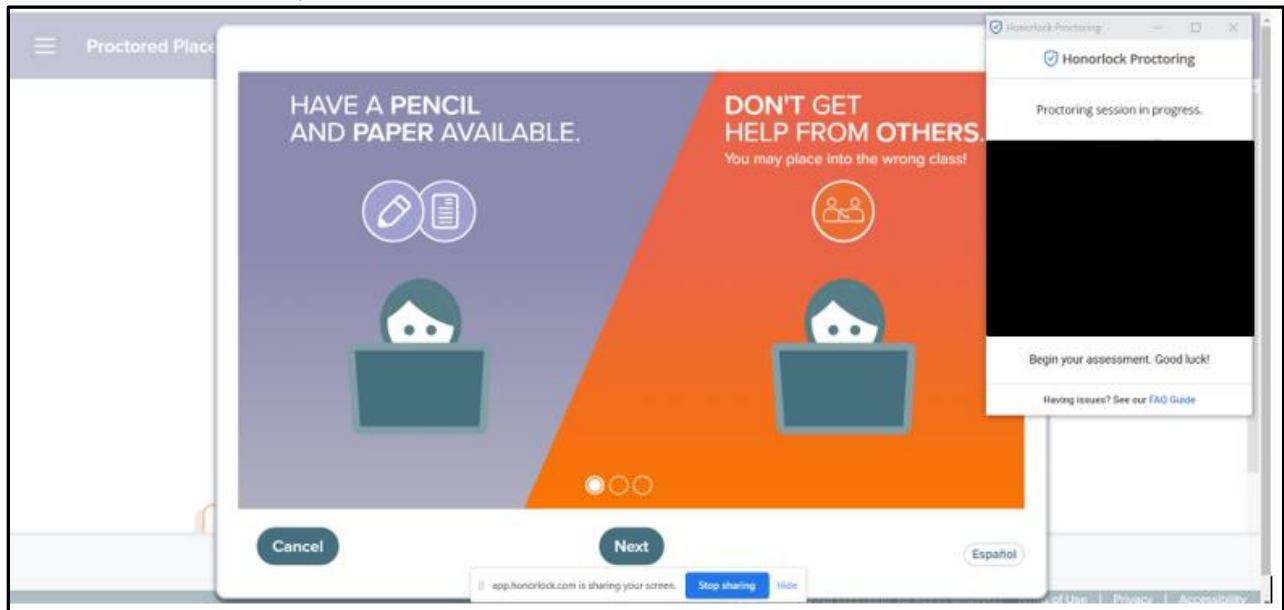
Proctored Plac

HAVE A PENCIL AND PAPER AVAILABLE.

DON'T GET HELP FROM OTHERS.
You may place into the wrong class!

Cancel

Next

Español

app.honorlock.com is sharing your screen. Stop sharing Hide

of Use | Privacy | Accessibility

Honorlock Proctoring

Honorlock Proctoring

Proctoring session in progress.

Begin your assessment. Good luck!

Having issues? See our FAQ Guide